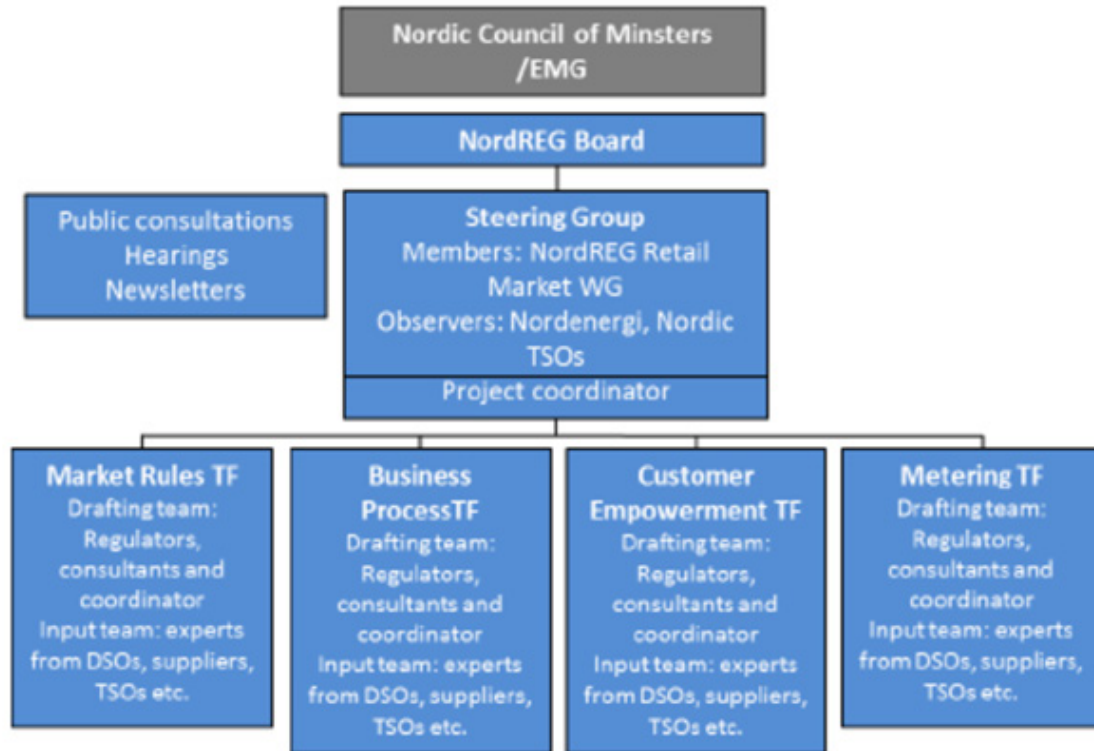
Nordic Council of Minsters /EMG

NordREG Board

Public consultations
Hearings
Newsletters

Steering Group
Members: NordREG Retail Market WG
Observers: Nordenergi, Nordic TSOs

Project coordinator

Market Rules TF
Drafting team: Regulators, consultants and coordinator
Input team: experts from DSOs, suppliers, TSOs etc.

Business ProcessTF
Drafting team: Regulators, consultants and coordinator
Input team: experts from DSOs, suppliers, TSOs etc.

Customer Empowerment TF
Drafting team: Regulators, consultants and coordinator
Input team: experts from DSOs, suppliers, TSOs etc.

Metering TF
Drafting team: Regulators, consultants and coordinator
Input team: experts from DSOs, suppliers, TSOs etc.